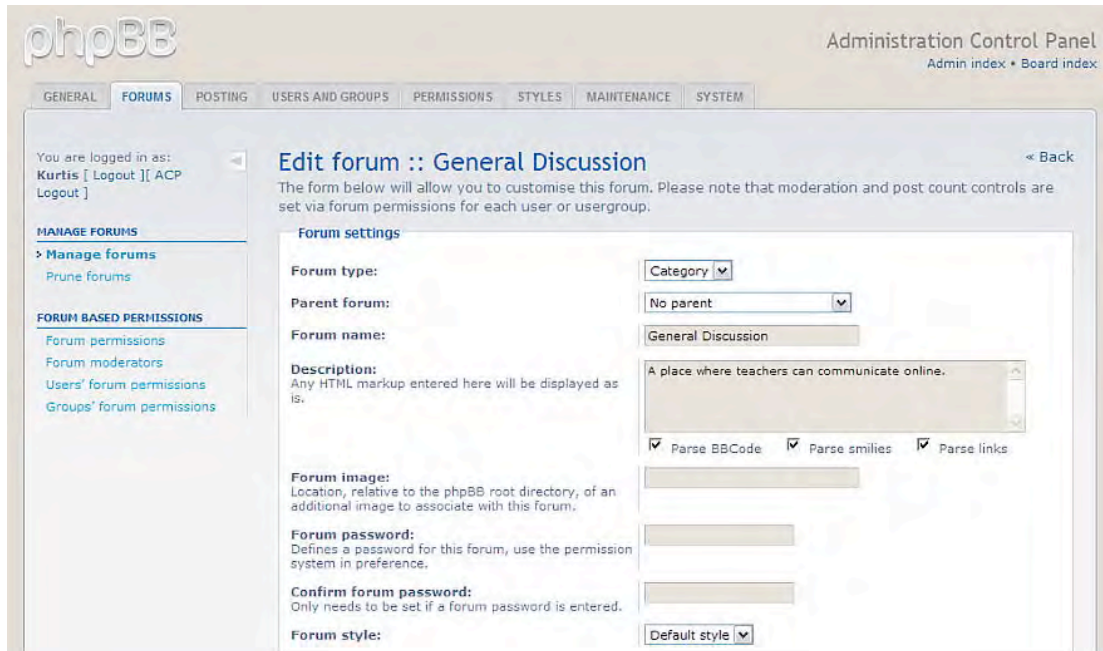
phpBB

Administration Control Panel
Admin index • Board index

GENERAL FORUMS POSTING USERS AND GROUPS PERMISSIONS STYLES MAINTENANCE SYSTEM

You are logged in as: Kurtis [ Logout ][ ACP Logout ]

MANAGE FORUMS
› Manage forums
Prune forums

FORUM BASED PERMISSIONS
Forum permissions
Forum moderators
Users' forum permissions
Groups' forum permissions

Edit forum :: General Discussion

« Back

The form below will allow you to customise this forum. Please note that moderation and post count controls are set via forum permissions for each user or usergroup.

Forum settings

Forum type: Category

Parent forum: No parent

Forum name: General Discussion

Description:
Any HTML markup entered here will be displayed as is.

A place where teachers can communicate online.

Parse BBCode Parse smilies Parse links

Forum image:
Location, relative to the phpBB root directory, of an additional image to associate with this forum.

Forum password:
Defines a password for this forum, use the permission system in preference.

Confirm forum password:
Only needs to be set if a forum password is entered.

Forum style: Default style